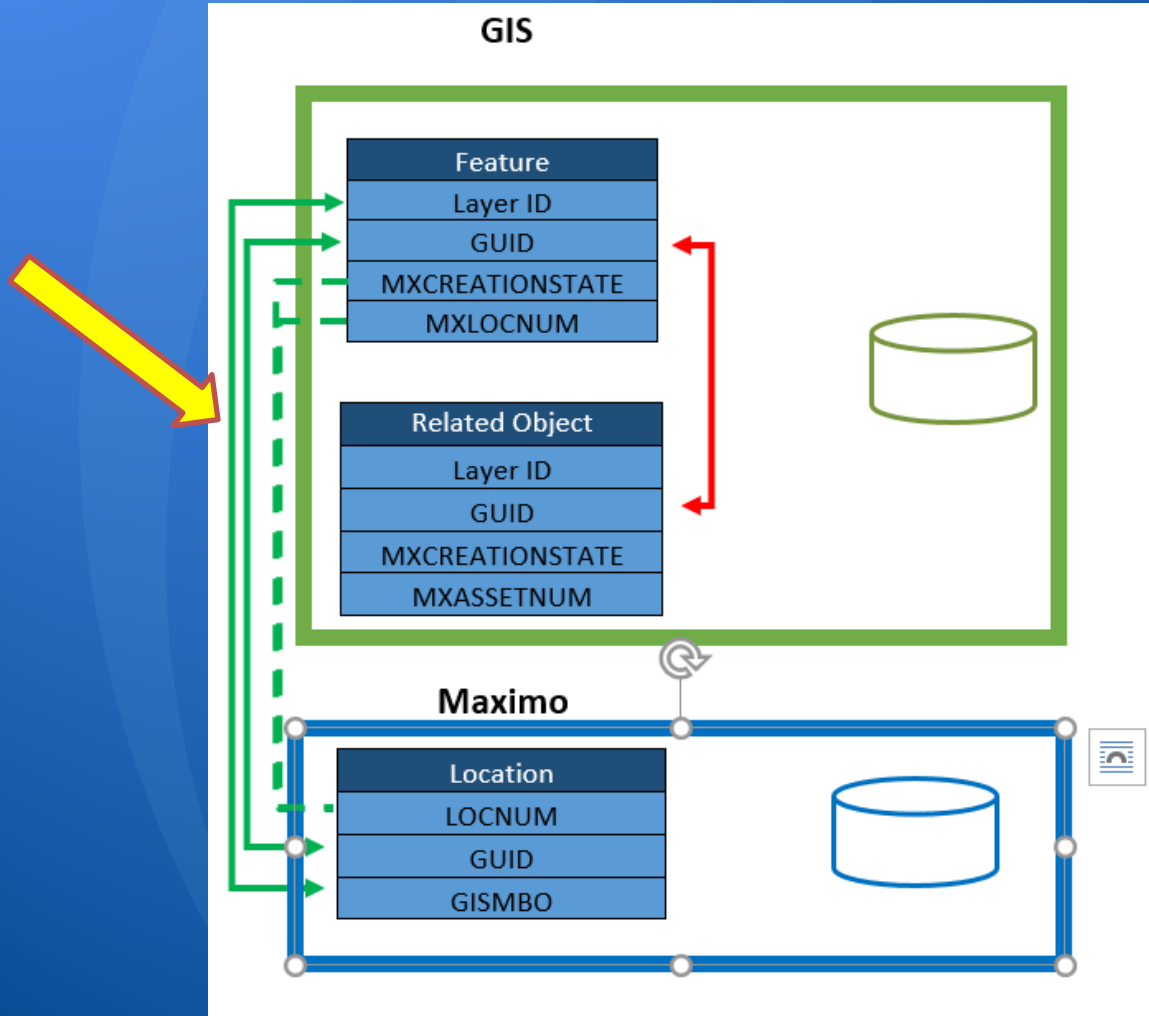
GIS

| Feature |
|---|
| Layer ID |
| GUID |
| MXCREATIONSTATE |
| MXLOCNUM |

| Related Object |
|---|
| Layer ID |
| GUID |
| MXCREATIONSTATE |
| MXASSETNUM |

Maximo

| Location |
|---|
| LOCNUM |
| GUID |
| GISMBO |